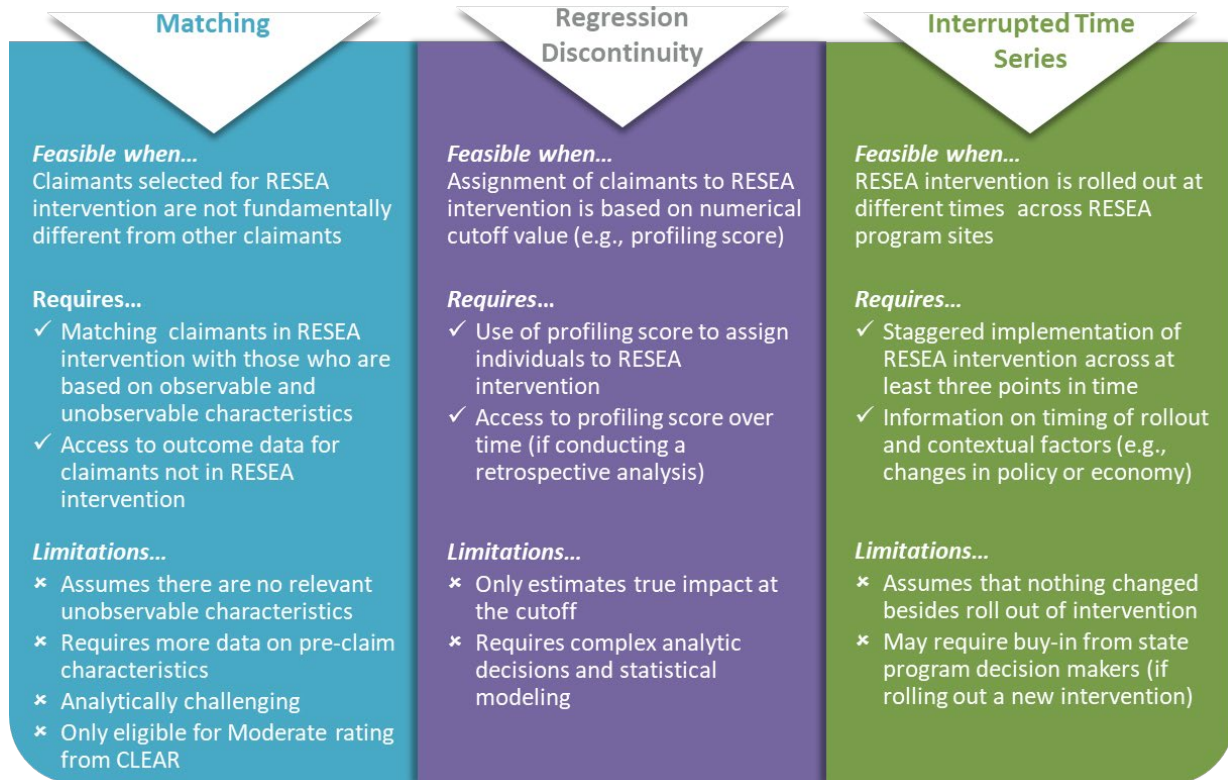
Matching

Feasible when…
Claimants selected for RESEA intervention are not fundamentally different from other claimants

Requires…
✓ Matching claimants in RESEA intervention with those who are based on observable and unobservable characteristics
✓ Access to outcome data for claimants not in RESEA intervention

Limitations…
× Assumes there are no relevant unobservable characteristics
× Requires more data on pre-claim characteristics
× Analytically challenging
× Only eligible for Moderate rating from CLEAR

Regression Discontinuity

Feasible when…
Assignment of claimants to RESEA intervention is based on numerical cutoff value (e.g., profiling score)

Requires…
✓ Use of profiling score to assign individuals to RESEA intervention
✓ Access to profiling score over time (if conducting a retrospective analysis)

Limitations…
× Only estimates true impact at the cutoff
× Requires complex analytic decisions and statistical modeling

Interrupted Time Series

Feasible when…
RESEA intervention is rolled out at different times across RESEA program sites

Requires…
✓ Staggered implementation of RESEA intervention across at least three points in time
✓ Information on timing of rollout and contextual factors (e.g., changes in policy or economy)

Limitations…
× Assumes that nothing changed besides roll out of intervention
× May require buy-in from state program decision makers (if rolling out a new intervention)